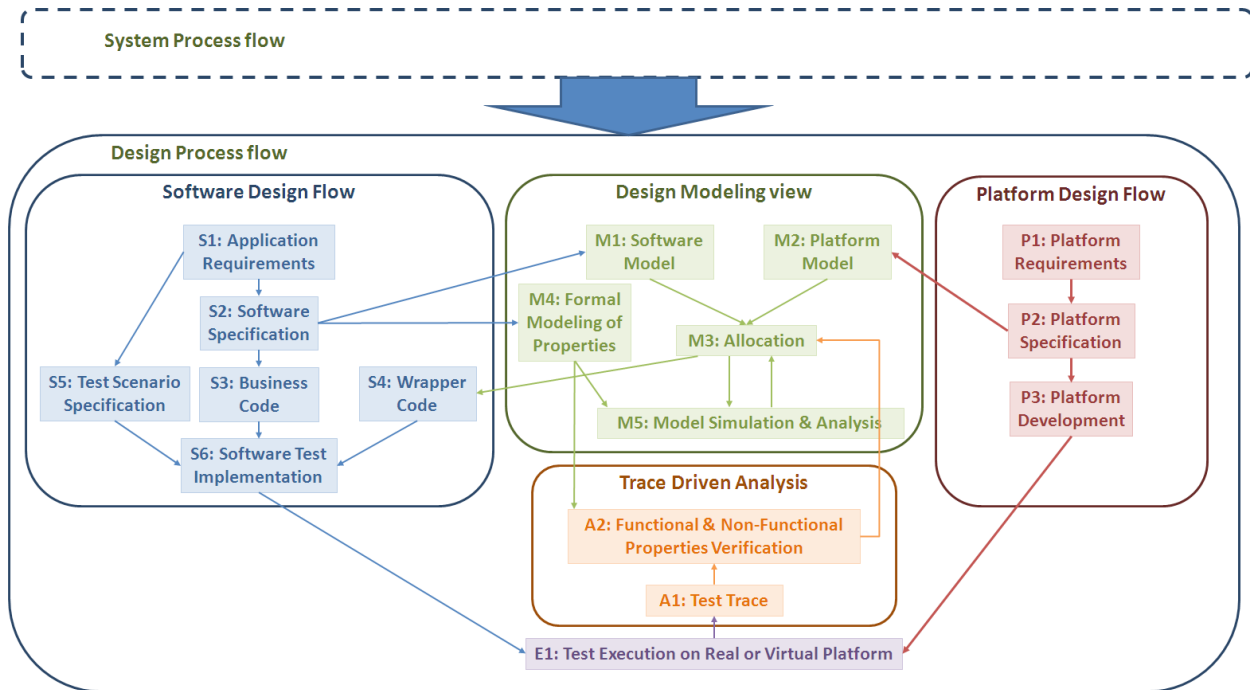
System Process flow

Design Process flow

Software Design Flow

S1: Application Requirements

S2: Software Specification

S5: Test Scenario Specification

S3: Business Code

S4: Wrapper Code

S6: Software Test Implementation

Design Modeling view

M1: Software Model

M2: Platform Model

M4: Formal Modeling of Properties

M3: Allocation

M5: Model Simulation & Analysis

Platform Design Flow

P1: Platform Requirements

P2: Platform Specification

P3: Platform Development

Trace Driven Analysis

A2: Functional & Non-Functional Properties Verification

A1: Test Trace

E1: Test Execution on Real or Virtual Platform